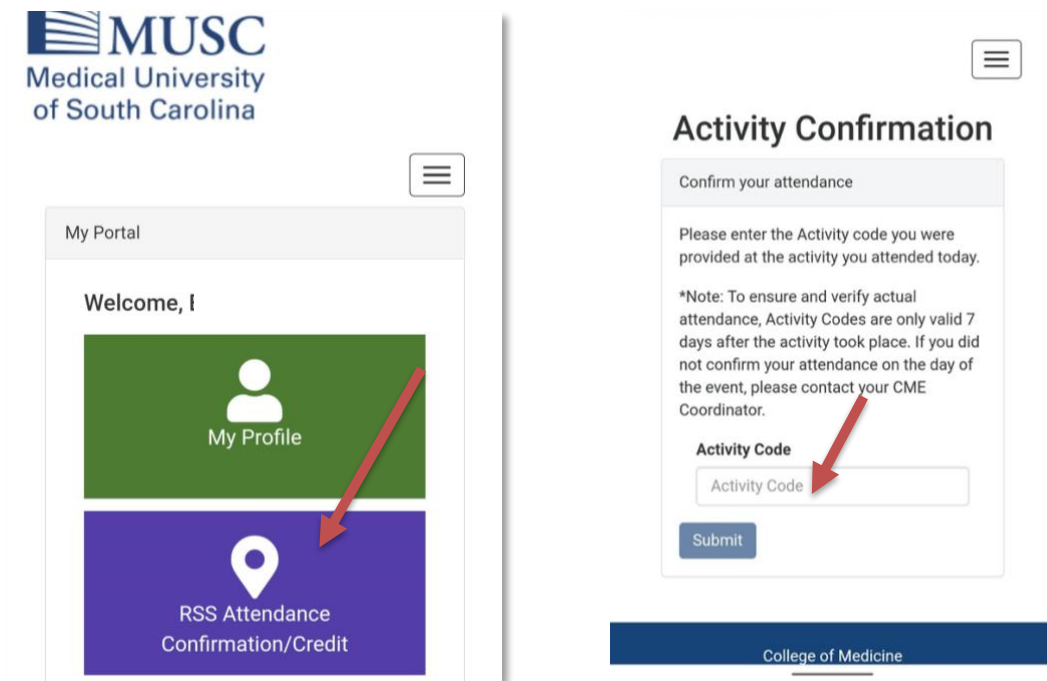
MUSC
Medical University of South Carolina

My Portal

Welcome, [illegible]

My Profile

RSS Attendance Confirmation/Credit

Activity Confirmation

Confirm your attendance

Please enter the Activity code you were provided at the activity you attended today.

*Note: To ensure and verify actual attendance, Activity Codes are only valid 7 days after the activity took place. If you did not confirm your attendance on the day of the event, please contact your CME Coordinator.

Activity Code

Activity Code

Submit

College of Medicine